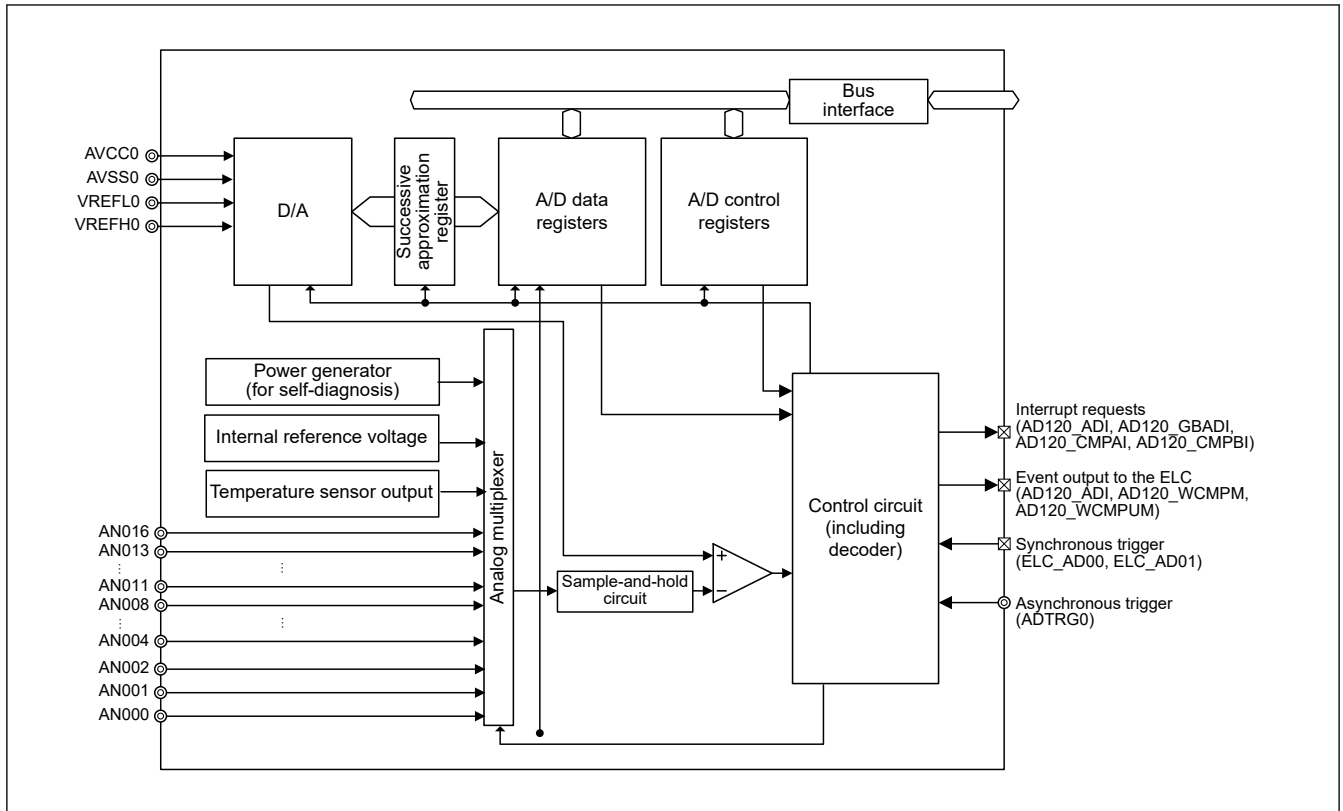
Bus interface

AVCC0
AVSS0
VREFL0
VREFH0

D/A

Successive approximation register

A/D data registers

A/D control registers

Power generator (for self-diagnosis)

Internal reference voltage

Temperature sensor output

AN016
AN013
⋮
AN011
AN008
⋮
AN004
AN002
AN001
AN000

⋮
⋮

Analog multiplexer

Sample-and-hold circuit

+
−

Control circuit (including decoder)

Interrupt requests (AD120_ADI, AD120_GBADI, AD120_CMPAI, AD120_CMPBI)

Event output to the ELC (AD120_ADI, AD120_WCMPM, AD120_WCMPUM)

Synchronous trigger (ELC_AD00, ELC_AD01)

Asynchronous trigger (ADTRG0)